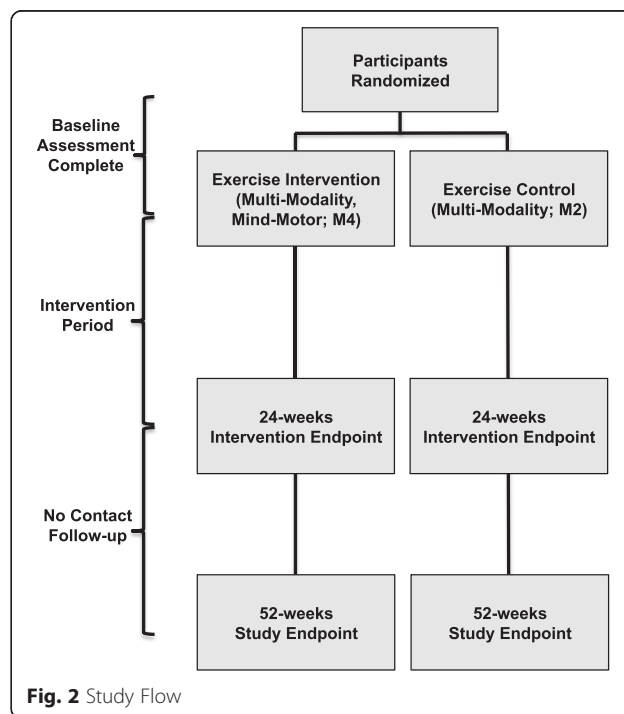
Participants Randomized

Baseline Assessment Complete

Exercise Intervention (Multi-Modality, Mind-Motor; M4)

Exercise Control (Multi-Modality; M2)

Intervention Period

24-weeks Intervention Endpoint

24-weeks Intervention Endpoint

No Contact Follow-up

52-weeks Study Endpoint

52-weeks Study Endpoint

**Fig. 2** Study Flow